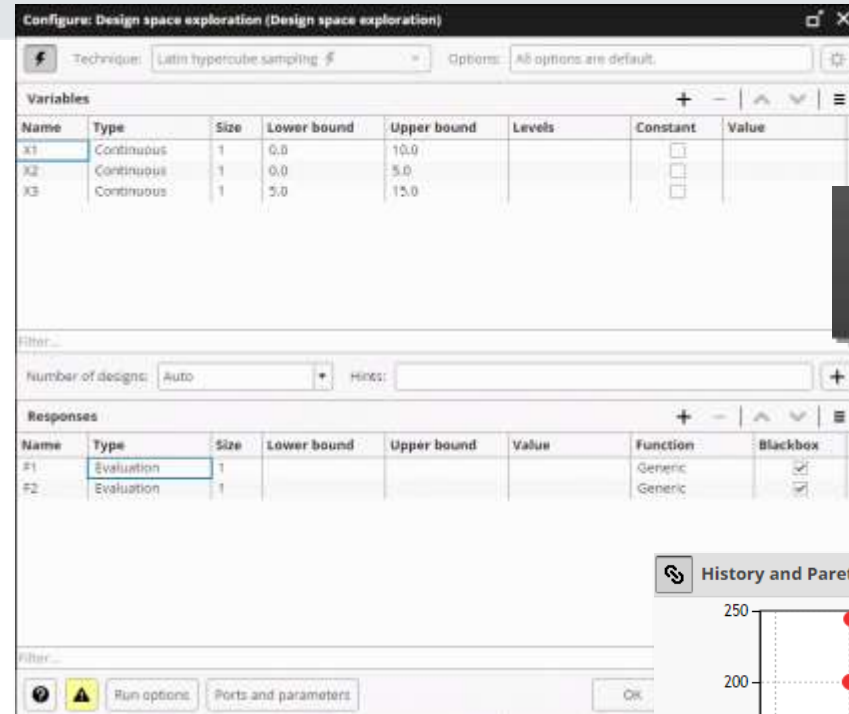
Configure: Design space exploration (Design space exploration)

Technique: Latin hypercube sampling

Options: All options are default.

Variables

| Name | Type | Size | Lower bound | Upper bound | Levels | Constant | Value |
|---|---|---|---|---|---|---|---|
| X1 | Continuous | 1 | 0.0 | 10.0 | | ☐ | |
| X2 | Continuous | 1 | 0.0 | 5.0 | | ☐ | |
| X3 | Continuous | 1 | 5.0 | 15.0 | | ☐ | |

Filter...

Number of designs: Auto

Hints:

Responses

| Name | Type | Size | Lower bound | Upper bound | Value | Function | Blackbox |
|---|---|---|---|---|---|---|---|
| F1 | Evaluation | 1 | | | | Generic | ☑ |
| F2 | Evaluation | 1 | | | | Generic | ☑ |

Filter...

Run options

Ports and parameters

OK

History and Paret

250

200